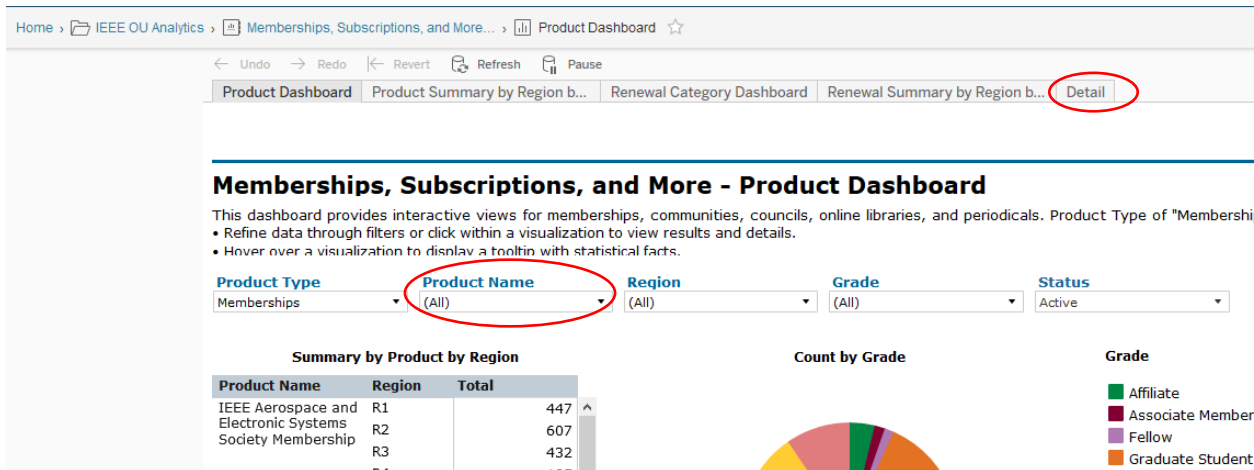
Home › IEEE OU Analytics › Memberships, Subscriptions, and More... › Product Dashboard ☆

← Undo → Redo |← Revert Refresh Pause

Product Dashboard | Product Summary by Region b... | Renewal Category Dashboard | Renewal Summary by Region b... | Detail

Memberships, Subscriptions, and More - Product Dashboard

This dashboard provides interactive views for memberships, communities, councils, online libraries, and periodicals. Product Type of "Membershi
• Refine data through filters or click within a visualization to view results and details.
• Hover over a visualization to display a tooltip with statistical facts.

Product Type
Memberships

Product Name
(All)

Region
(All)

Grade
(All)

Status
Active

Summary by Product by Region

| Product Name | Region | Total |
|---|---|---|
| IEEE Aerospace and Electronic Systems Society Membership | R1 | 447 |
| | R2 | 607 |
| | R3 | 432 |
| | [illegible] | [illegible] |

Count by Grade

Grade
Affiliate
Associate Member
Fellow
Graduate Student